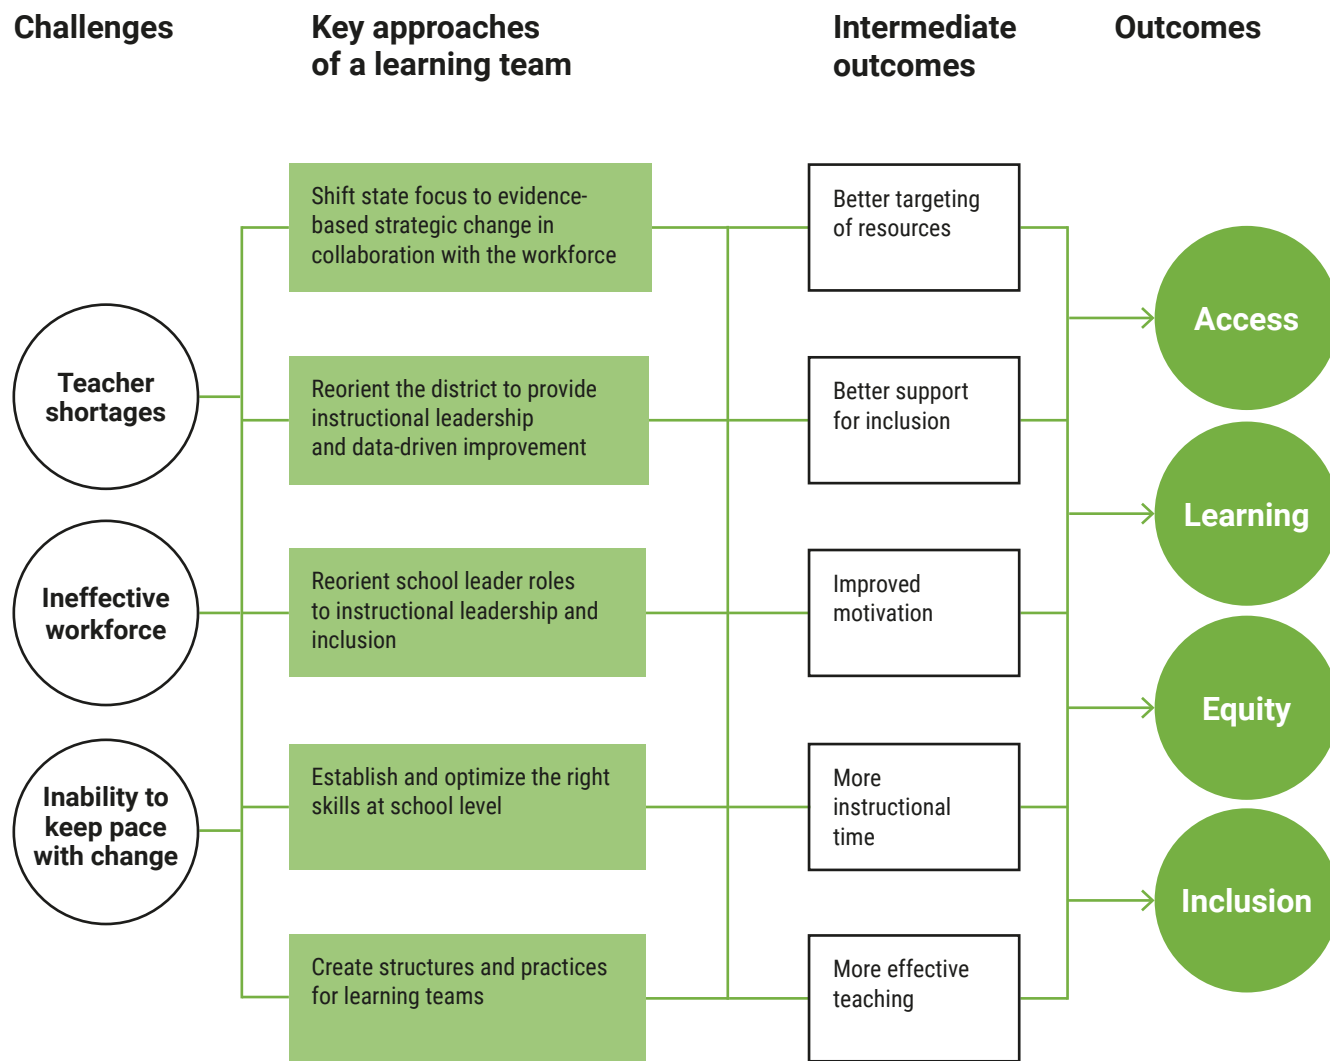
Challenges

Key approaches of a learning team

Intermediate outcomes

Outcomes

Teacher shortages

Ineffective workforce

Inability to keep pace with change

Shift state focus to evidence-based strategic change in collaboration with the workforce

Reorient the district to provide instructional leadership and data-driven improvement

Reorient school leader roles to instructional leadership and inclusion

Establish and optimize the right skills at school level

Create structures and practices for learning teams

Better targeting of resources

Better support for inclusion

Improved motivation

More instructional time

More effective teaching

Access

Learning

Equity

Inclusion